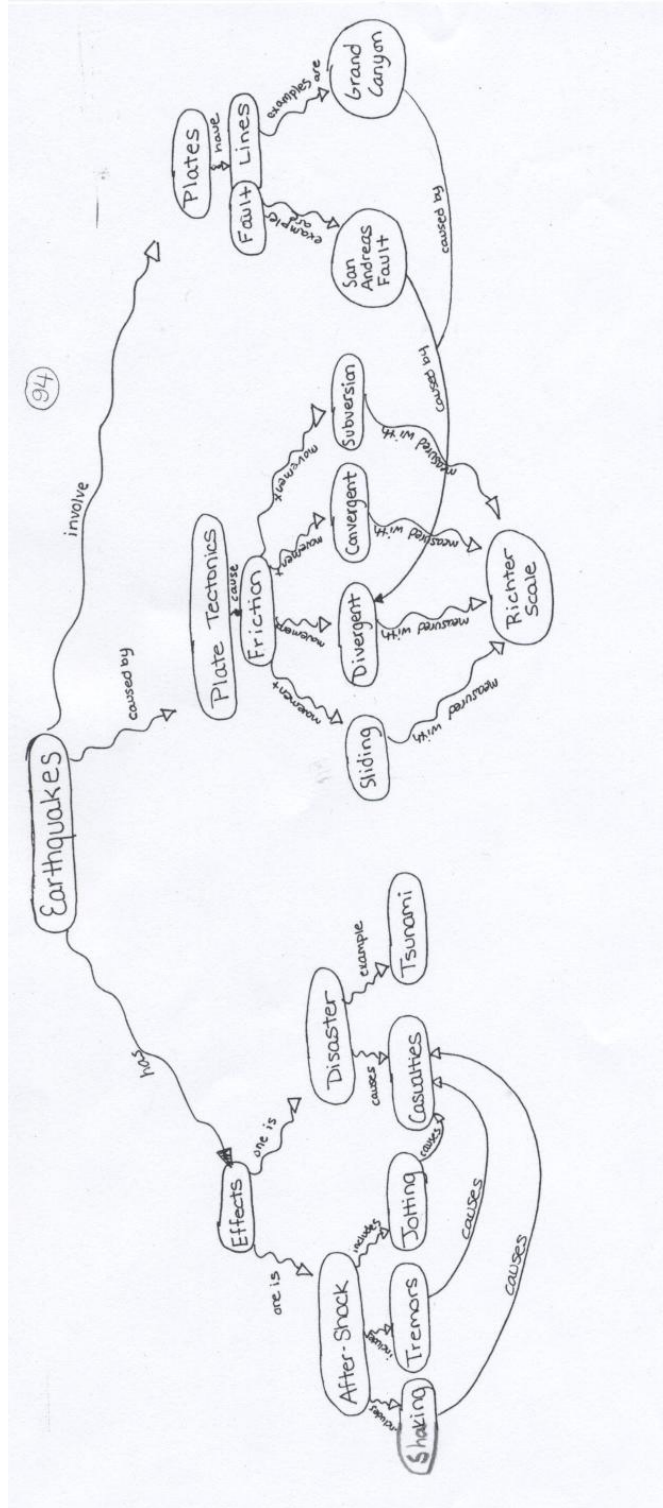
94

Earthquakes

has

caused by

involve

Effects

one is

one is

After-Shock

includes

includes

includes

Shaking

Tremors

Jotting

causes

causes

causes

Disaster

causes

example

Tsunami

Casualties

Plate Tectonics

cause

Friction

movement

movement

movement

movement

Sliding

Divergent

Cavergent

Subversion

measured with

measured with

measured with

measured with

Richter Scale

Plates

have

Fault Lines

examples are

examples are

San Andreas Fault

Grand Canyon

caused by

caused by